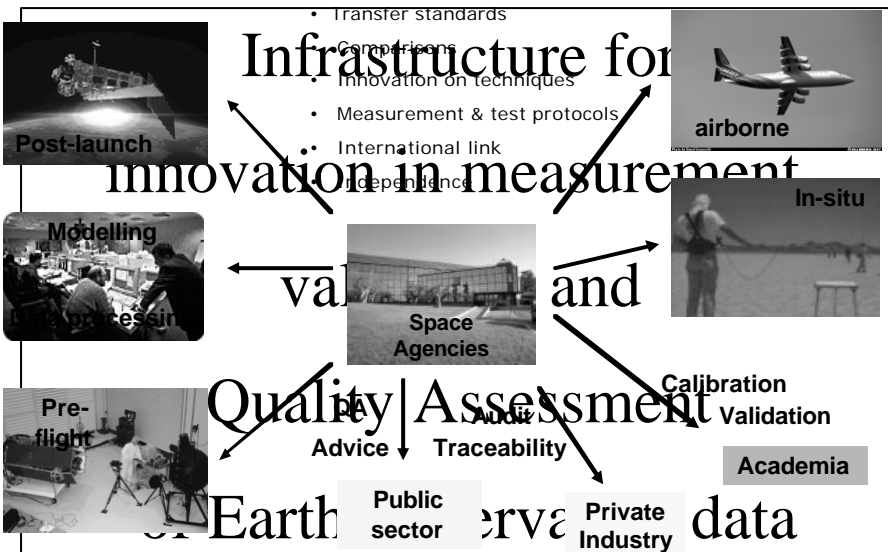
Infrastructure for innovation in measurement validation and Quality Assessment of Earth Observation data

• Transfer standards
• Comparisons
• Innovation on techniques
• Measurement & test protocols
• International link
• Independence

Post-launch

airborne

In-situ

Modelling

Data processing

Space Agencies

Pre-flight

QA

Advice

Audit

Traceability

Calibration

Validation

Academia

Public sector

Private Industry